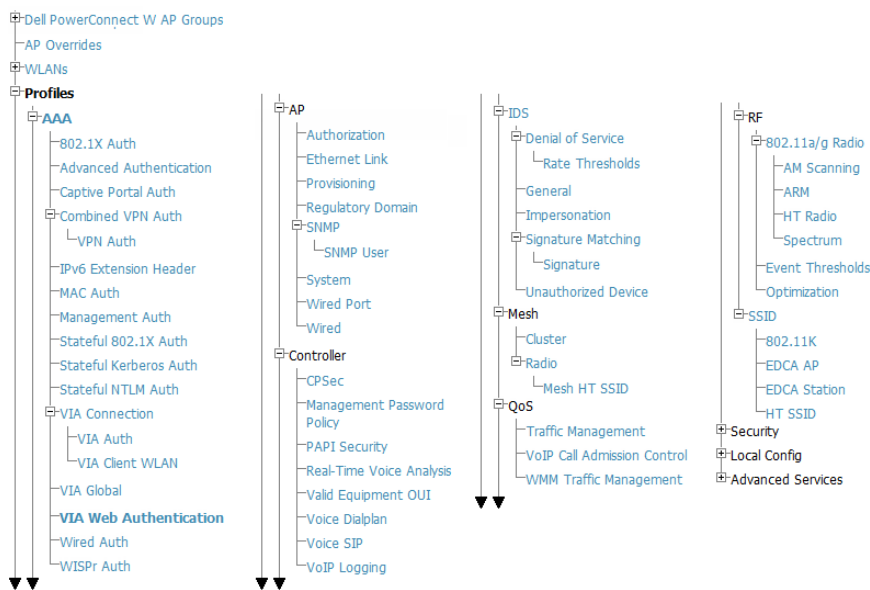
Dell PowerConnect W AP Groups
AP Overrides
WLANs
Profiles
AAA
802.1X Auth
Advanced Authentication
Captive Portal Auth
Combined VPN Auth
VPN Auth
IPv6 Extension Header
MAC Auth
Management Auth
Stateful 802.1X Auth
Stateful Kerberos Auth
Stateful NTLM Auth
VIA Connection
VIA Auth
VIA Client WLAN
VIA Global
VIA Web Authentication
Wired Auth
WISPr Auth

AP
Authorization
Ethernet Link
Provisioning
Regulatory Domain
SNMP
SNMP User
System
Wired Port
Wired
Controller
CPSec
Management Password Policy
PAPI Security
Real-Time Voice Analysis
Valid Equipment OUI
Voice Dialplan
Voice SIP
VoIP Logging

IDS
Denial of Service
Rate Thresholds
General
Impersonation
Signature Matching
Signature
Unauthorized Device
Mesh
Cluster
Radio
Mesh HT SSID
QoS
Traffic Management
VoIP Call Admission Control
WMM Traffic Management

RF
802.11a/g Radio
AM Scanning
ARM
HT Radio
Spectrum
Event Thresholds
Optimization
SSID
802.11K
EDCA AP
EDCA Station
HT SSID
Security
Local Config
Advanced Services